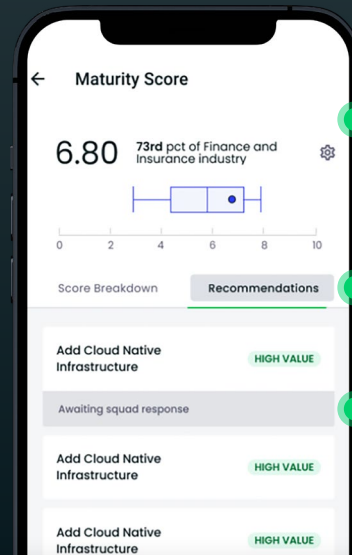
←

Maturity Score

6.80 73rd pct of Finance and Insurance industry

0 2 4 6 8 10

Score Breakdown

Recommendations

Add Cloud Native Infrastructure

HIGH VALUE

Awaiting squad response

Add Cloud Native Infrastructure

HIGH VALUE

Add Cloud Native Infrastructure

HIGH VALUE